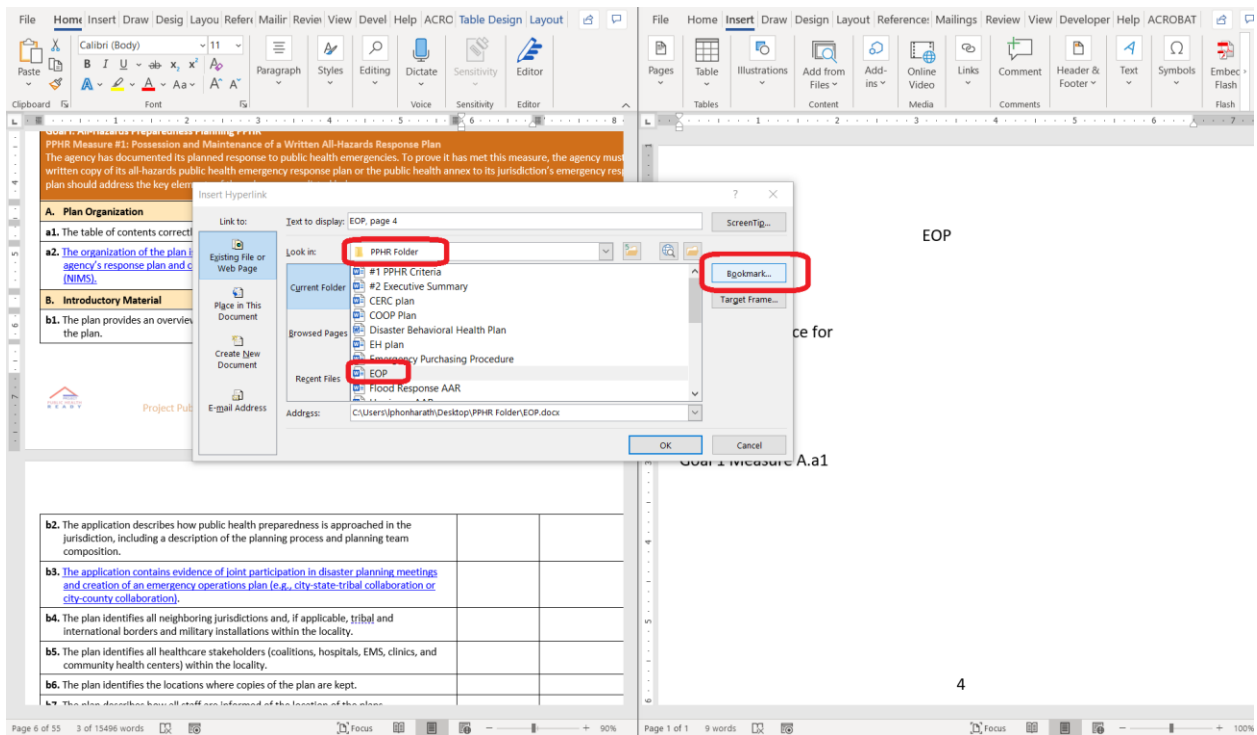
File Home Insert Draw Desig Layou Refer Mailir Revie View Devel Help ACRO Table Design Layout

Paste Calibri (Body) 11 B I U ab $x_2$ $x^2$ A Aa A A Paragraph Styles Editing Dictate Sensitivity Editor

Clipboard Font Voice Sensitivity Editor

Goal 1: All-Hazards Preparedness Planning PPHR
PPHR Measure #1: Possession and Maintenance of a Written All-Hazards Response Plan
The agency has documented its planned response to public health emergencies. To prove it has met this measure, the agency must written copy of its all-hazards public health emergency response plan or the public health annex to its jurisdiction's emergency res plan should address the key elem

A. Plan Organization
a1. The table of contents correctl
a2. The organization of the plan i agency's response plan and c (NIMS).
B. Introductory Material
b1. The plan provides an overvie the plan.

Project Pub

Insert Hyperlink
Link to:
Text to display: EOP, page 4
ScreenTip...
Existing File or Web Page
Look in: PPHR Folder
Bookmark...
Target Frame...
Current Folder
#1 PPHR Criteria
#2 Executive Summary
CERC plan
COOP Plan
Disaster Behavioral Health Plan
EH plan
Emergency Purchasing Procedure
EOP
Flood Response AAR
Place in This Document
Browsed Pages
Create New Document
Recent Files
E-mail Address
Address: C:\Users\lphonharath\Desktop\PPHR Folder\EOP.docx
OK Cancel

b2. The application describes how public health preparedness is approached in the jurisdiction, including a description of the planning process and planning team composition.
b3. The application contains evidence of joint participation in disaster planning meetings and creation of an emergency operations plan (e.g., city-state-tribal collaboration or city-county collaboration).
b4. The plan identifies all neighboring jurisdictions and, if applicable, tribal and international borders and military installations within the locality.
b5. The plan identifies all healthcare stakeholders (coalitions, hospitals, EMS, clinics, and community health centers) within the locality.
b6. The plan identifies the locations where copies of the plan are kept.

Page 6 of 55 3 of 15496 words Focus 90%

File Home Insert Draw Design Layout References Mailings Review View Developer Help ACROBAT
Pages Table Illustrations Add from Files Add-ins Online Video Links Comment Header & Footer Text Symbols Embed Flash
Tables Content Media Comments Flash

EOP

ce for

Goal 1 Measure A.a1

4

Page 1 of 1 9 words Focus 100%